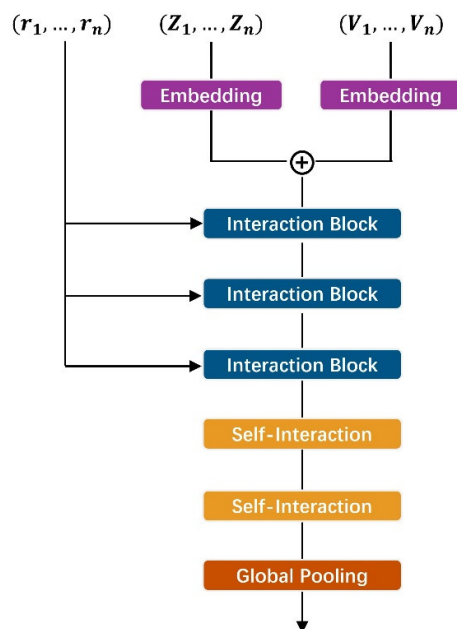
$(\boldsymbol{r_1}, \dots, \boldsymbol{r_n})$

$(\boldsymbol{Z_1}, \dots, \boldsymbol{Z_n})$

$(\boldsymbol{V_1}, \dots, \boldsymbol{V_n})$

Embedding

Embedding

$\oplus$

Interaction Block

Interaction Block

Interaction Block

Self-Interaction

Self-Interaction

Global Pooling